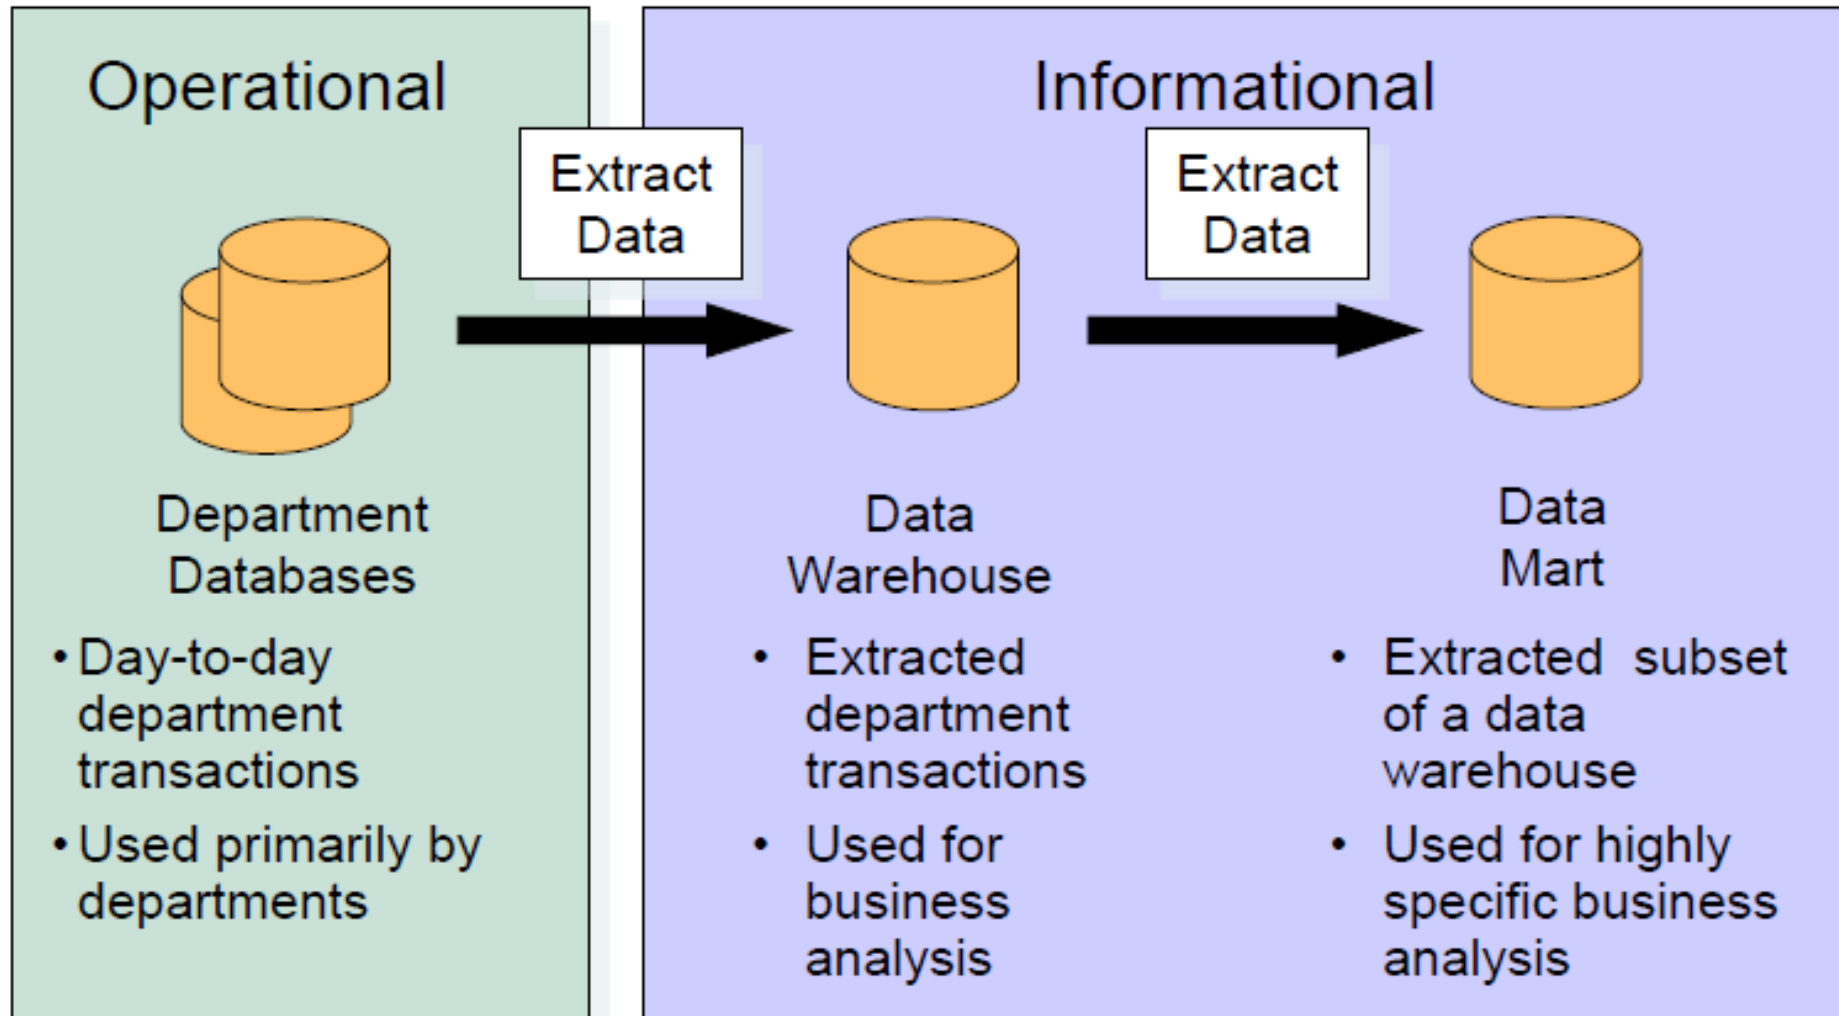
Operational

Extract Data

Department Databases

• Day-to-day department transactions

• Used primarily by departments

Informational

Data Warehouse

• Extracted department transactions

• Used for business analysis

Extract Data

Data Mart

• Extracted subset of a data warehouse

• Used for highly specific business analysis